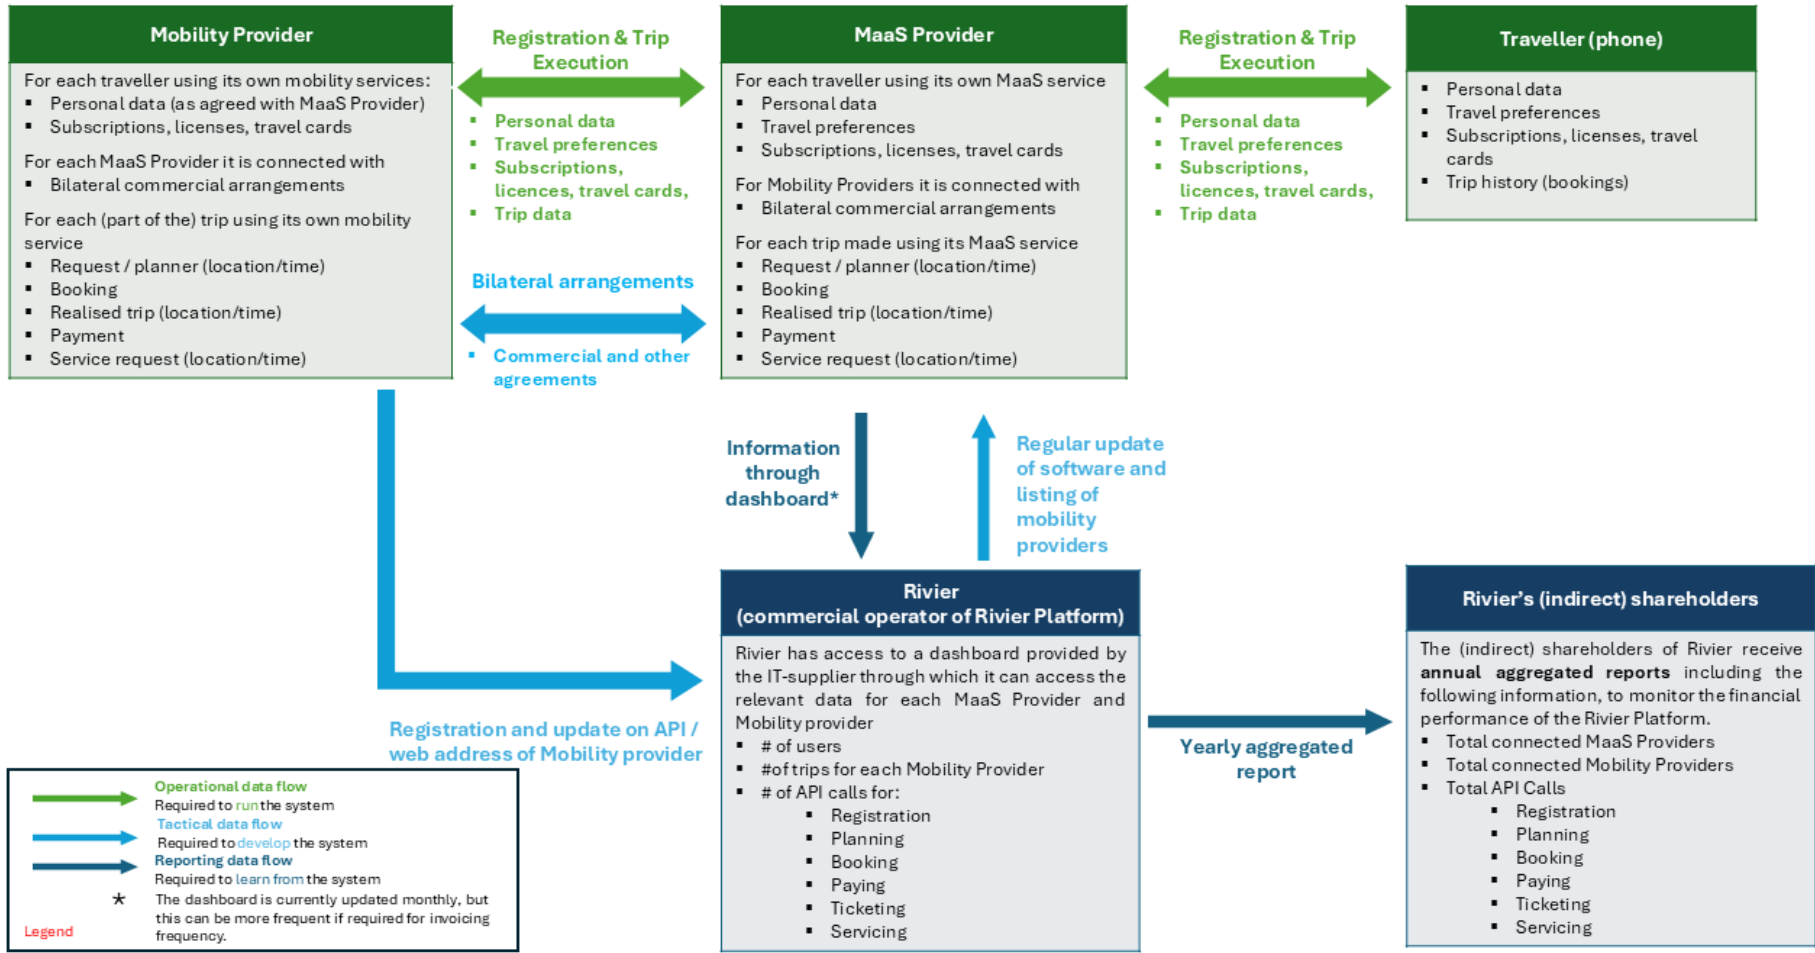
Mobility Provider

For each traveller using its own mobility services:
- Personal data (as agreed with MaaS Provider)
- Subscriptions, licenses, travel cards

For each MaaS Provider it is connected with
- Bilateral commercial arrangements

For each (part of the) trip using its own mobility service
- Request / planner (location/time)
- Booking
- Realised trip (location/time)
- Payment
- Service request (location/time)

Registration & Trip Execution

- Personal data
- Travel preferences
- Subscriptions, licences, travel cards,
- Trip data

Bilateral arrangements

- Commercial and other agreements

MaaS Provider

For each traveller using its own MaaS service
- Personal data
- Travel preferences
- Subscriptions, licenses, travel cards

For Mobility Providers it is connected with
- Bilateral commercial arrangements

For each trip made using its MaaS service
- Request / planner (location/time)
- Booking
- Realised trip (location/time)
- Payment
- Service request (location/time)

Registration & Trip Execution

- Personal data
- Travel preferences
- Subscriptions, licences, travel cards,
- Trip data

Traveller (phone)

- Personal data
- Travel preferences
- Subscriptions, licenses, travel cards
- Trip history (bookings)

Information through dashboard*

Regular update of software and listing of mobility providers

Rivier
(commercial operator of Rivier Platform)

Rivier has access to a dashboard provided by the IT-supplier through which it can access the relevant data for each MaaS Provider and Mobility provider
- # of users
- #of trips for each Mobility Provider
- # of API calls for:
  - Registration
  - Planning
  - Booking
  - Paying
  - Ticketing
  - Servicing

Registration and update on API / web address of Mobility provider

Yearly aggregated report

Rivier's (indirect) shareholders

The (indirect) shareholders of Rivier receive **annual aggregated reports** including the following information, to monitor the financial performance of the Rivier Platform.
- Total connected MaaS Providers
- Total connected Mobility Providers
- Total API Calls
  - Registration
  - Planning
  - Booking
  - Paying
  - Ticketing
  - Servicing

Operational data flow
Required to run the system
Tactical data flow
Required to develop the system
Reporting data flow
Required to learn from the system
* The dashboard is currently updated monthly, but this can be more frequent if required for invoicing frequency.
Legend